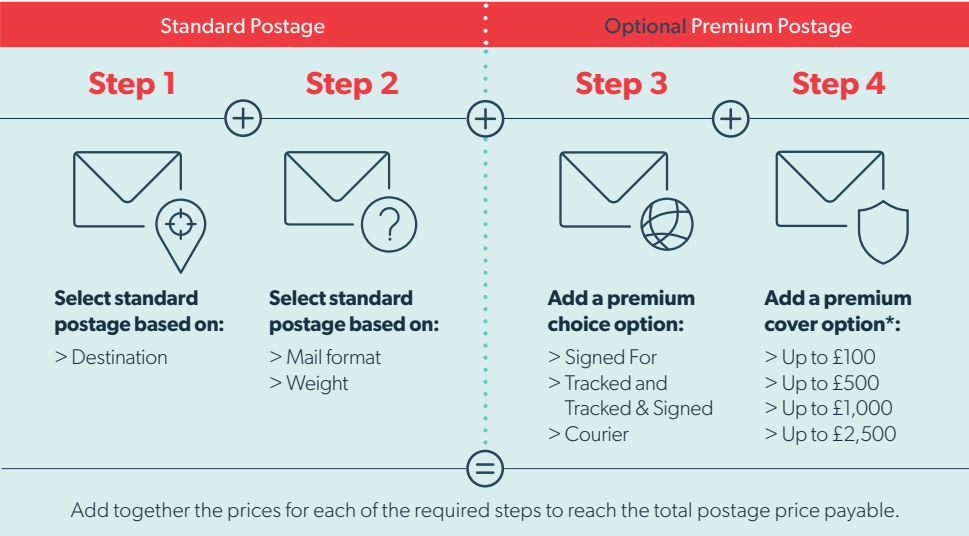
Standard Postage

Optional Premium Postage

Step 1

Step 2

Step 3

Step 4

Select standard postage based on:
> Destination

Select standard postage based on:
> Mail format
> Weight

Add a premium choice option:
> Signed For
> Tracked and Tracked & Signed
> Courier

Add a premium cover option*:
> Up to £100
> Up to £500
> Up to £1,000
> Up to £2,500

Add together the prices for each of the required steps to reach the total postage price payable.